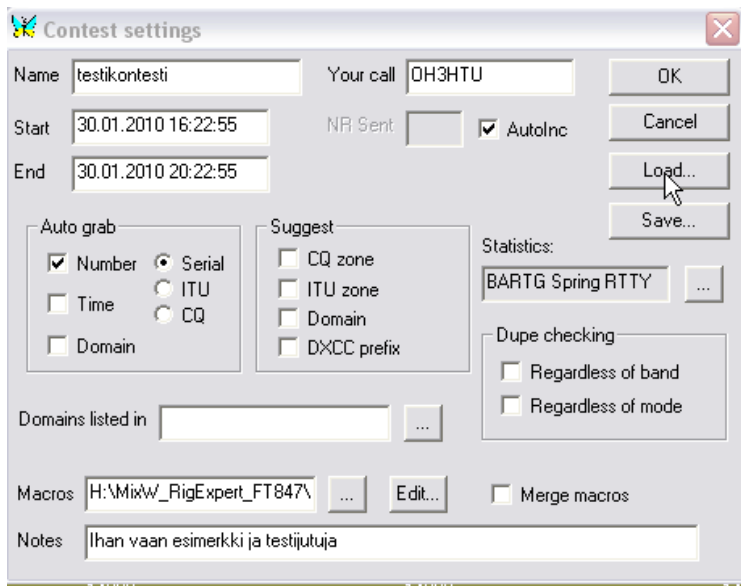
Contest settings

Name testikontesti

Your call OH3HTU

OK

Start 30.01.2010 16:22:55

NR Sent

AutoInc

Cancel

End 30.01.2010 20:22:55

Load...

Save...

Auto grab

Number

Serial

ITU

CQ

Time

Domain

Suggest

CQ zone

ITU zone

Domain

DXCC prefix

Statistics:

BARTG Spring RTTY

...

Dupe checking

Regardless of band

Regardless of mode

Domains listed in

...

Macros H:\MixW_RigExpert_FT847\

...

Edit...

Merge macros

Notes Ihan vaan esimerkki ja testijutuja